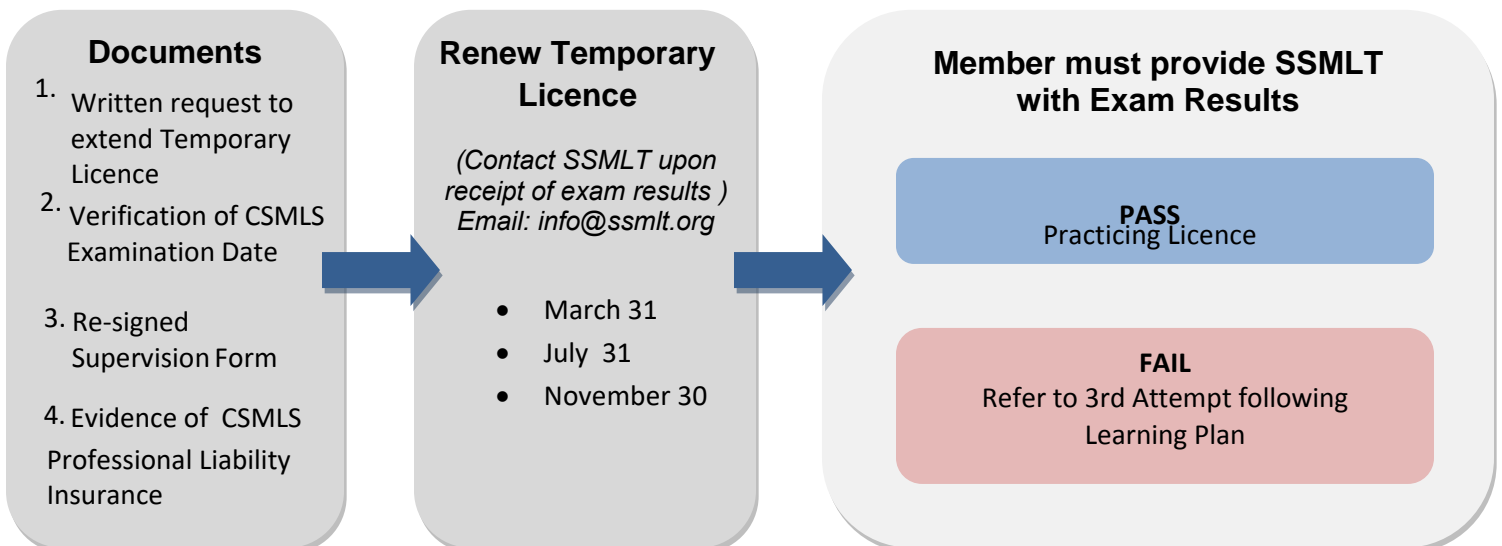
Documents

1. Written request to extend Temporary Licence

2. Verification of CSMLS Examination Date

3. Re-signed Supervision Form

4. Evidence of CSMLS Professional Liability Insurance

Renew Temporary Licence

(Contact SSMLT upon receipt of exam results ) Email: info@ssmlt.org

- March 31
- July 31
- November 30

Member must provide SSMLT with Exam Results

PASS
Practicing Licence

FAIL
Refer to 3rd Attempt following Learning Plan